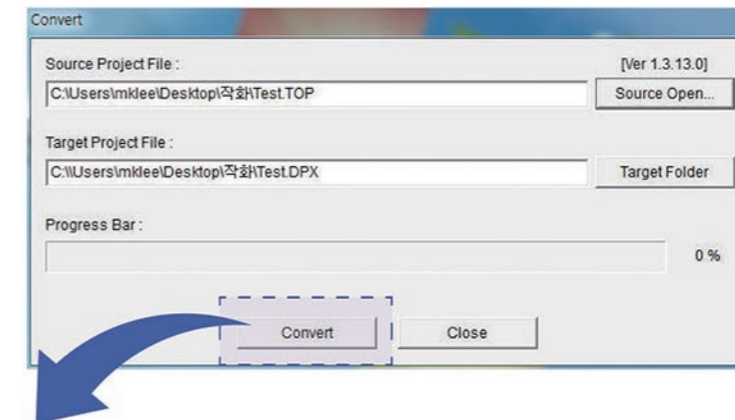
Convert

Source Project File :

[Ver 1.3.13.0]

C:\Users\mklee\Desktop\작화\Test.TOP

Source Open...

Target Project File :

C:\\Users\mklee\Desktop\작화\Test.DPX

Target Folder

Progress Bar :

0 %

Convert

Close